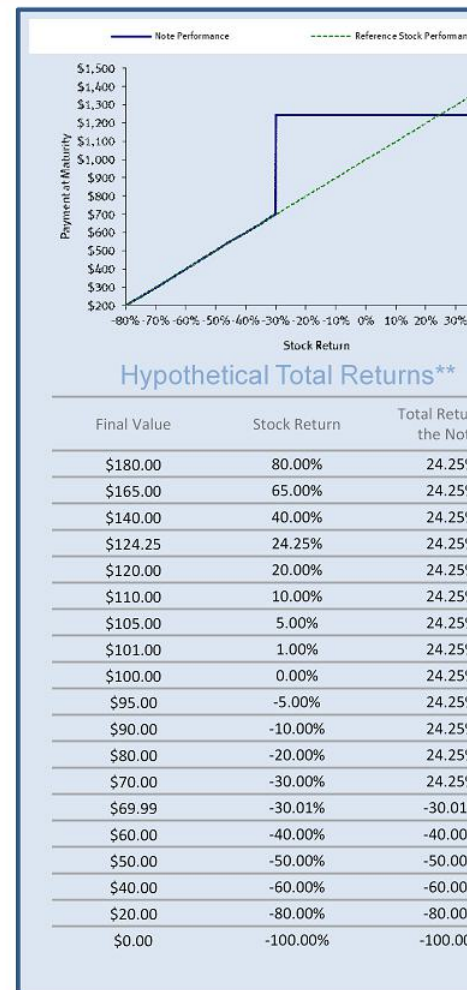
Note Performance
Reference Stock Performan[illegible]

$1,500
$1,400
$1,300
$1,200
$1,100
$1,000
$900
$800
$700
$600
$500
$400
$300
$200

Payment at Maturity

-80% -70% -60% -50% -40% -30% -20% -10% 0% 10% 20% 30%

Stock Return

Hypothetical Total Returns**

| Final Value | Stock Return | Total Retu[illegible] the No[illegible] |
|---|---|---|
| \$180.00 | 80.00% | 24.25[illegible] |
| \$165.00 | 65.00% | 24.25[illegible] |
| \$140.00 | 40.00% | 24.25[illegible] |
| \$124.25 | 24.25% | 24.25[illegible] |
| \$120.00 | 20.00% | 24.25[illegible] |
| \$110.00 | 10.00% | 24.25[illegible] |
| \$105.00 | 5.00% | 24.25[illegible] |
| \$101.00 | 1.00% | 24.25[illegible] |
| \$100.00 | 0.00% | 24.25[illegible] |
| \$95.00 | -5.00% | 24.25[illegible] |
| \$90.00 | -10.00% | 24.25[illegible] |
| \$80.00 | -20.00% | 24.25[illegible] |
| \$70.00 | -30.00% | 24.25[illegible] |
| \$69.99 | -30.01% | -30.01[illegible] |
| \$60.00 | -40.00% | -40.00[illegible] |
| \$50.00 | -50.00% | -50.00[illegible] |
| \$40.00 | -60.00% | -60.00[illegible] |
| \$20.00 | -80.00% | -80.00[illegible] |
| \$0.00 | -100.00% | -100.00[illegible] |